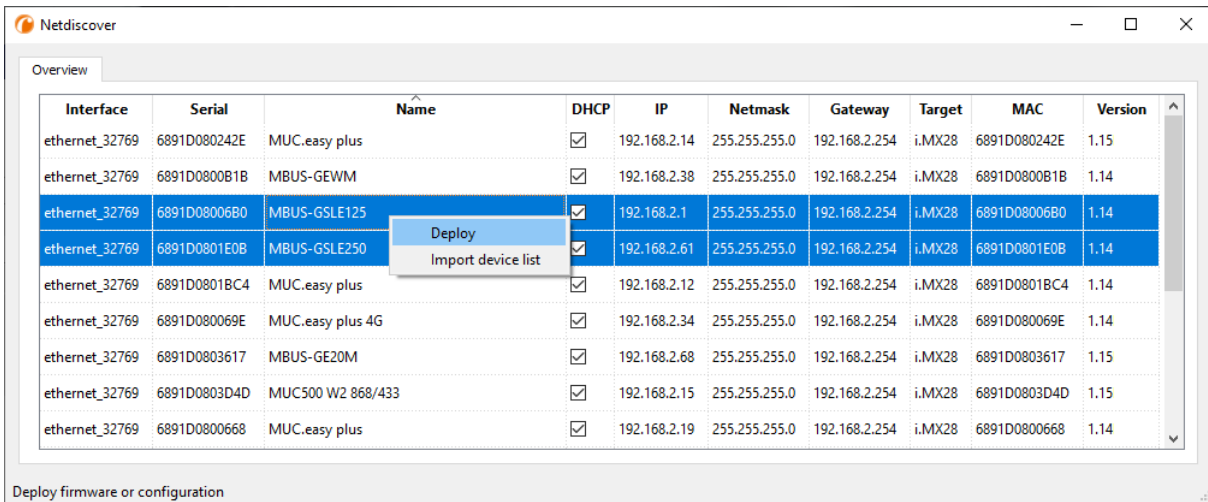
Netdiscover

Overview

| Interface | Serial | Name | DHCP | IP | Netmask | Gateway | Target | MAC | Version |
|---|---|---|---|---|---|---|---|---|---|
| ethernet_32769 | 6891D080242E | MUC.easy plus | ☑ | 192.168.2.14 | 255.255.255.0 | 192.168.2.254 | i.MX28 | 6891D080242E | 1.15 |
| ethernet_32769 | 6891D0800B1B | MBUS-GEWM | ☑ | 192.168.2.38 | 255.255.255.0 | 192.168.2.254 | i.MX28 | 6891D0800B1B | 1.14 |
| ethernet_32769 | 6891D08006B0 | MBUS-GSLE125 | ☑ | 192.168.2.1 | 255.255.255.0 | 192.168.2.254 | i.MX28 | 6891D08006B0 | 1.14 |
| ethernet_32769 | 6891D0801E0B | MBUS-GSLE250 | ☑ | 192.168.2.61 | 255.255.255.0 | 192.168.2.254 | i.MX28 | 6891D0801E0B | 1.14 |
| ethernet_32769 | 6891D0801BC4 | MUC.easy plus | ☑ | 192.168.2.12 | 255.255.255.0 | 192.168.2.254 | i.MX28 | 6891D0801BC4 | 1.14 |
| ethernet_32769 | 6891D080069E | MUC.easy plus 4G | ☑ | 192.168.2.34 | 255.255.255.0 | 192.168.2.254 | i.MX28 | 6891D080069E | 1.14 |
| ethernet_32769 | 6891D0803617 | MBUS-GE20M | ☑ | 192.168.2.68 | 255.255.255.0 | 192.168.2.254 | i.MX28 | 6891D0803617 | 1.15 |
| ethernet_32769 | 6891D0803D4D | MUC500 W2 868/433 | ☑ | 192.168.2.15 | 255.255.255.0 | 192.168.2.254 | i.MX28 | 6891D0803D4D | 1.15 |
| ethernet_32769 | 6891D0800668 | MUC.easy plus | ☑ | 192.168.2.19 | 255.255.255.0 | 192.168.2.254 | i.MX28 | 6891D0800668 | 1.14 |

Deploy
Import device list

Deploy firmware or configuration